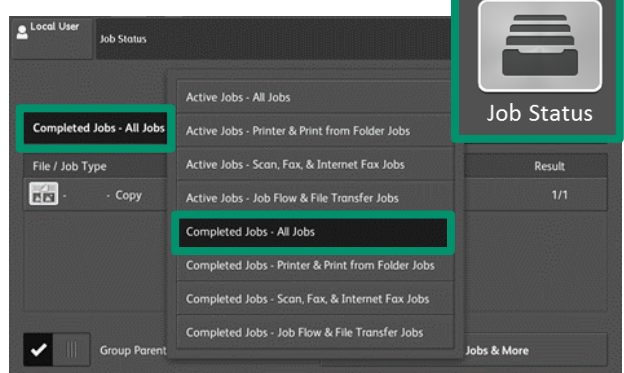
Local User
Job Status

Completed Jobs - All Jobs

File / Job Type
- - Copy

Active Jobs - All Jobs
Active Jobs - Printer & Print from Folder Jobs
Active Jobs - Scan, Fax, & Internet Fax Jobs
Active Jobs - Job Flow & File Transfer Jobs
Completed Jobs - All Jobs
Completed Jobs - Printer & Print from Folder Jobs
Completed Jobs - Scan, Fax, & Internet Fax Jobs
Completed Jobs - Job Flow & File Transfer Jobs

Job Status

Result
1/1

Group Parent
Jobs & More